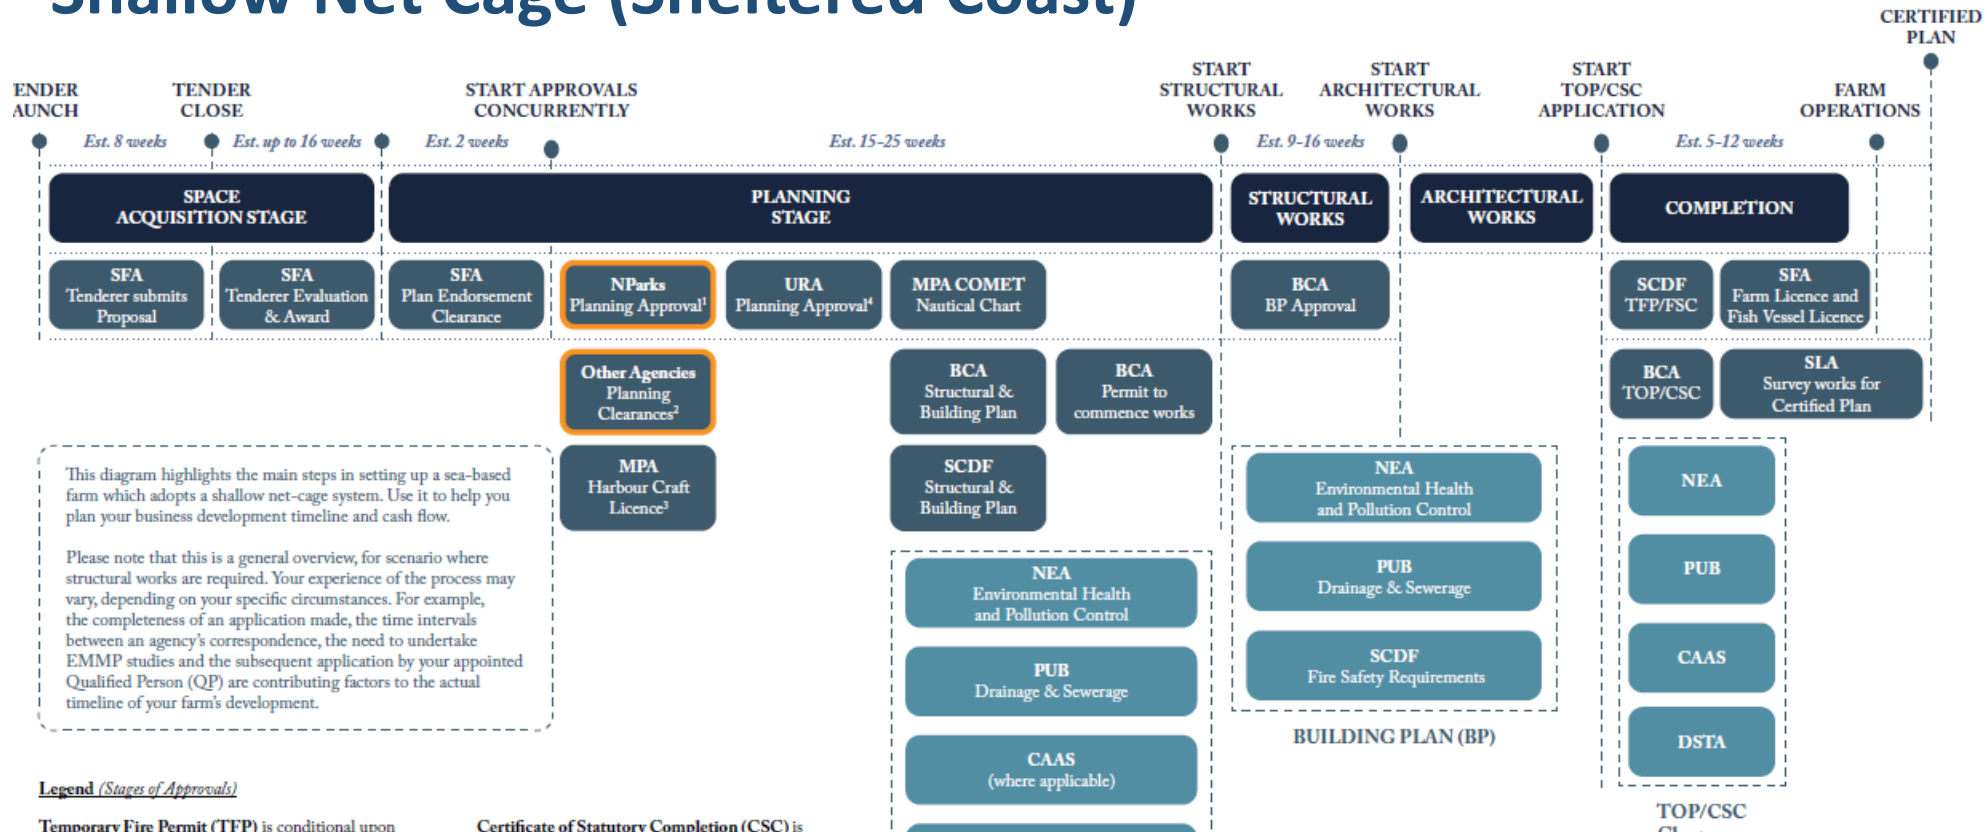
Shallow Net Cage (Sheltered Coast)

ENDER AUNCH

TENDER CLOSE

START APPROVALS CONCURRENTLY

START STRUCTURAL WORKS

START ARCHITECTURAL WORKS

START TOP/CSC APPLICATION

FARM OPERATIONS

CERTIFIED PLAN

Est. 8 weeks

Est. up to 16 weeks

Est. 2 weeks

Est. 15-25 weeks

Est. 9-16 weeks

Est. 5-12 weeks

SPACE ACQUISITION STAGE

PLANNING STAGE

STRUCTURAL WORKS

ARCHITECTURAL WORKS

COMPLETION

SFA Tenderer submits Proposal

SFA Tenderer Evaluation & Award

SFA Plan Endorsement Clearance

NParks Planning Approval$^1$

URA Planning Approval$^4$

MPA COMET Nautical Chart

BCA BP Approval

SCDF TFP/FSC

SFA Farm Licence and Fish Vessel Licence

Other Agencies Planning Clearances$^2$

BCA Structural & Building Plan

BCA Permit to commence works

BCA TOP/CSC

SLA Survey works for Certified Plan

MPA Harbour Craft Licence$^3$

SCDF Structural & Building Plan

This diagram highlights the main steps in setting up a sea-based farm which adopts a shallow net-cage system. Use it to help you plan your business development timeline and cash flow.

Please note that this is a general overview, for scenario where structural works are required. Your experience of the process may vary, depending on your specific circumstances. For example, the completeness of an application made, the time intervals between an agency's correspondence, the need to undertake EMMP studies and the subsequent application by your appointed Qualified Person (QP) are contributing factors to the actual timeline of your farm's development.

NEA Environmental Health and Pollution Control

PUB Drainage & Sewerage

CAAS (where applicable)

NEA Environmental Health and Pollution Control

PUB Drainage & Sewerage

SCDF Fire Safety Requirements

BUILDING PLAN (BP)

NEA

PUB

CAAS

DSTA

TOP/CSC

Legend (Stages of Approvals)

Temporary Fire Permit (TFP) is conditional upon

Certificate of Statutory Completion (CSC) is